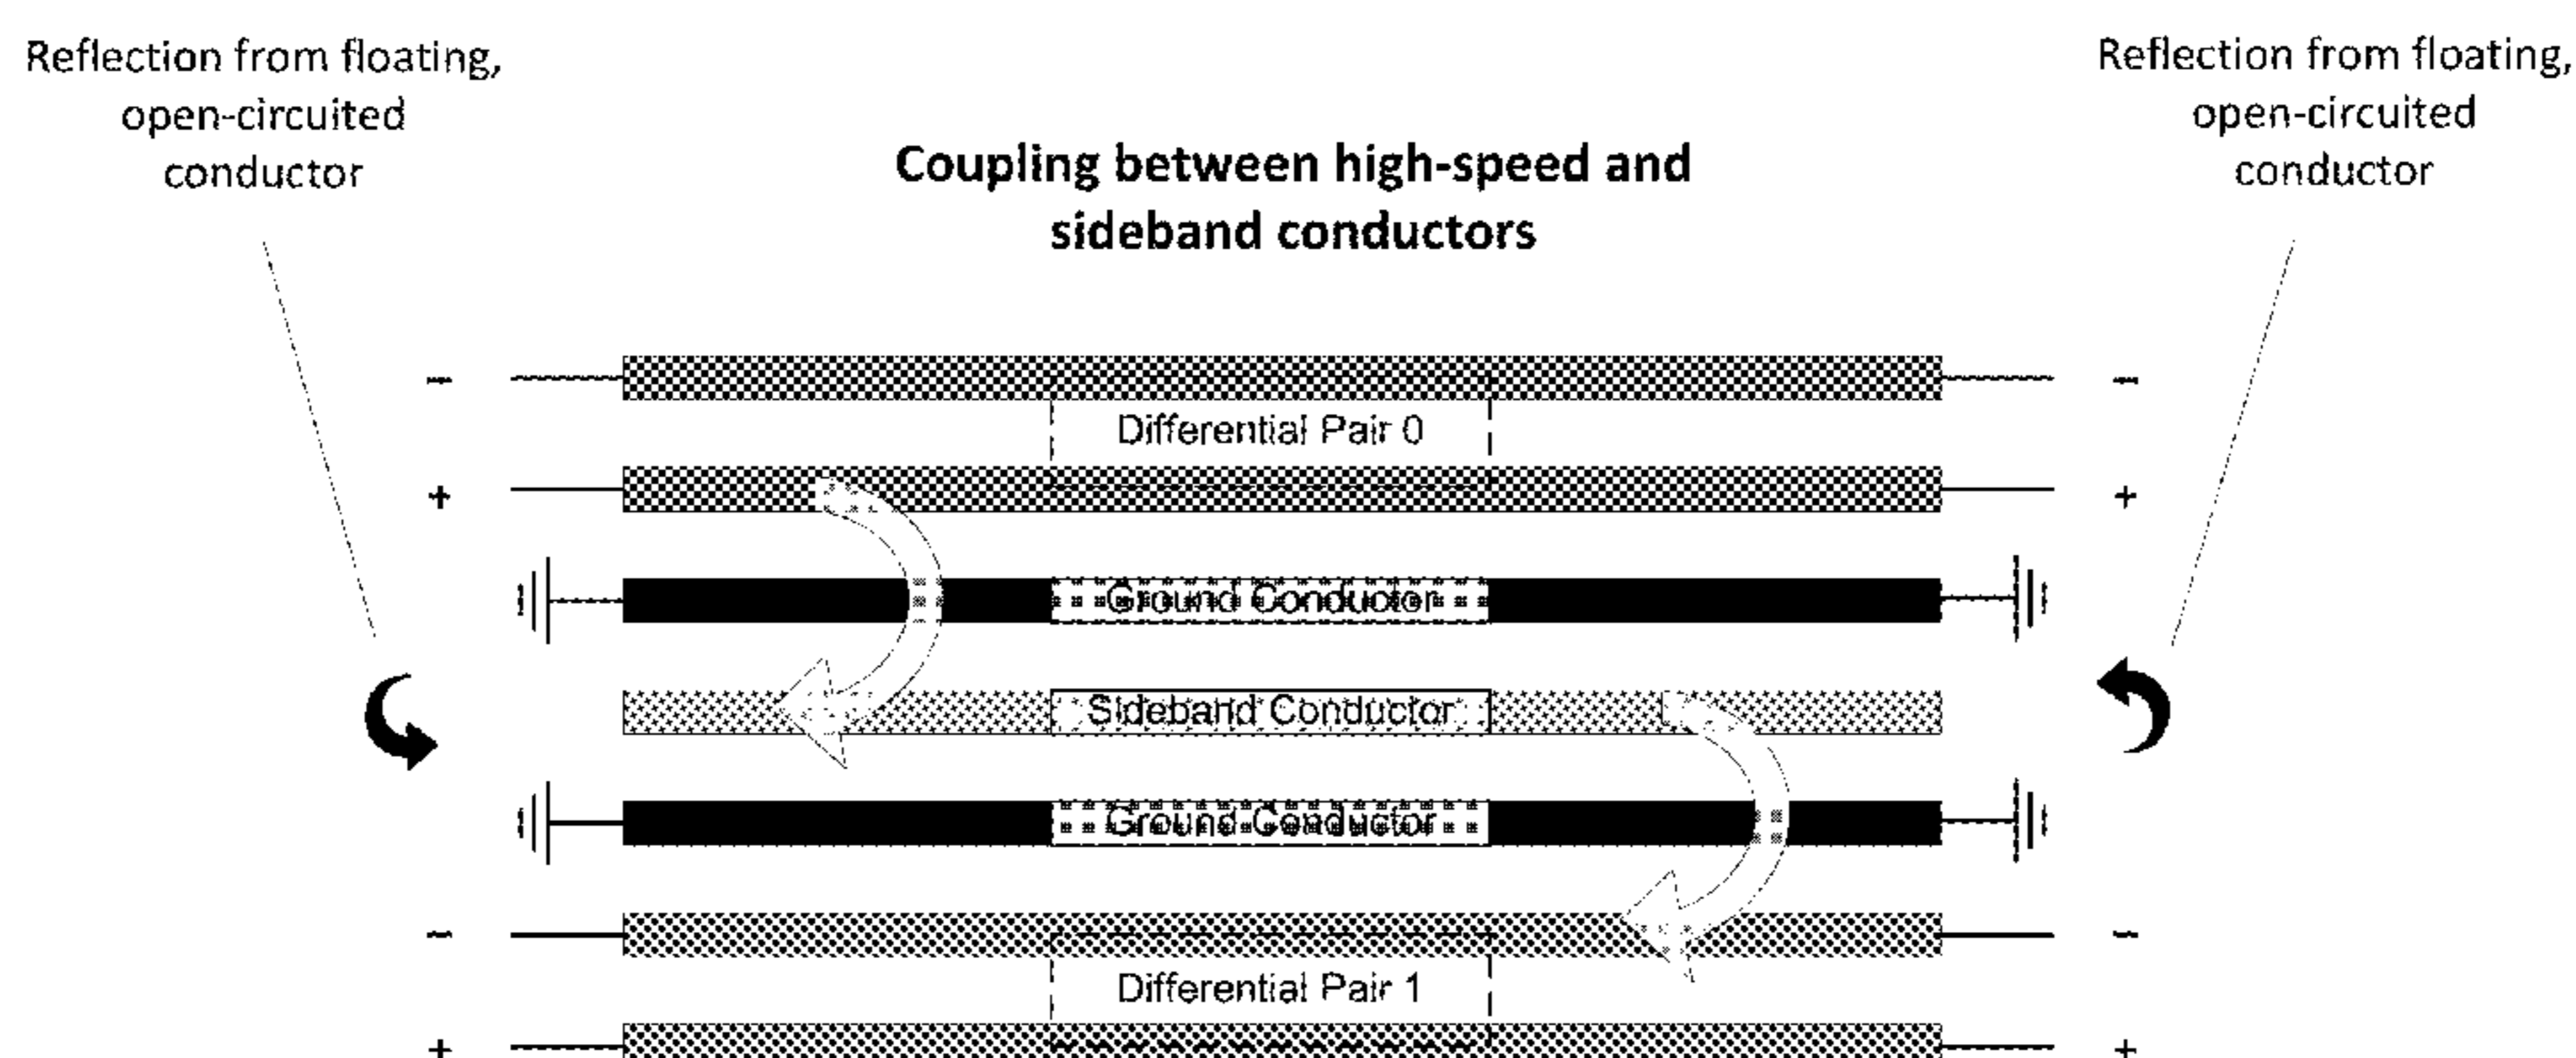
Reflection from floating, open-circuited conductor

Coupling between high-speed and sideband conductors

Reflection from floating, open-circuited conductor

− −

Differential Pair 0

+ +

Ground Conductor

Sideband Conductor

Ground Conductor

− −

Differential Pair 1

+ +